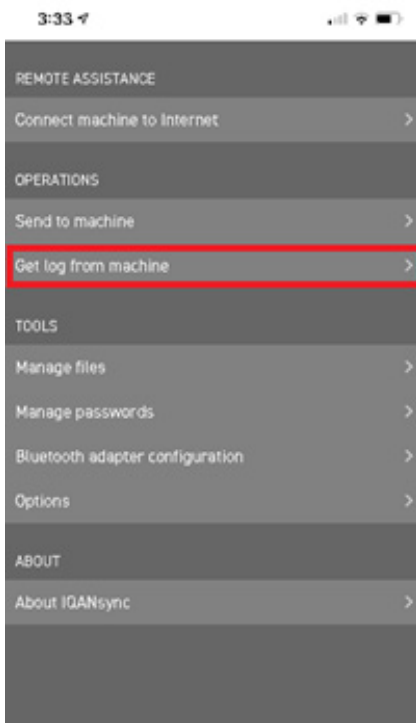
3:33

REMOTE ASSISTANCE

Connect machine to Internet

OPERATIONS

Send to machine

Get log from machine

TOOLS

Manage files

Manage passwords

Bluetooth adapter configuration

Options

ABOUT

About IQANsync